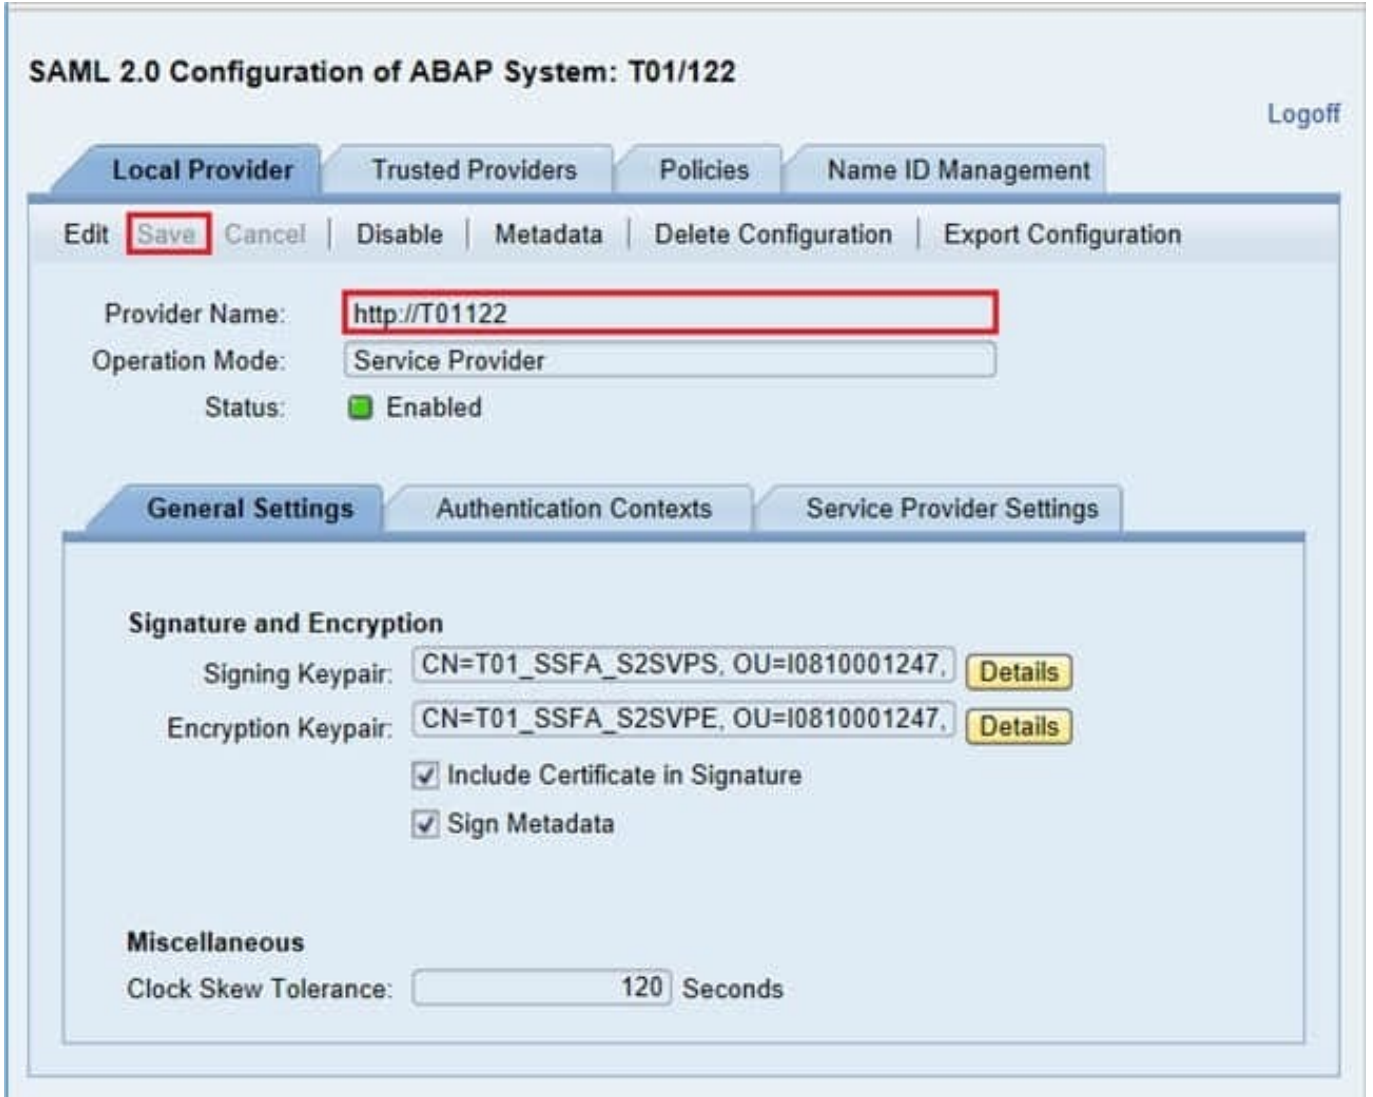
SAML 2.0 Configuration of ABAP System: T01/122

Logoff

Local Provider | Trusted Providers | Policies | Name ID Management

Edit | Save | Cancel | Disable | Metadata | Delete Configuration | Export Configuration

Provider Name: http://T01122

Operation Mode: Service Provider

Status: Enabled

General Settings | Authentication Contexts | Service Provider Settings

Signature and Encryption

Signing Keypair: CN=T01_SSFA_S2SVPS, OU=I0810001247, Details

Encryption Keypair: CN=T01_SSFA_S2SVPE, OU=I0810001247, Details

Include Certificate in Signature

Sign Metadata

Miscellaneous

Clock Skew Tolerance: 120 Seconds